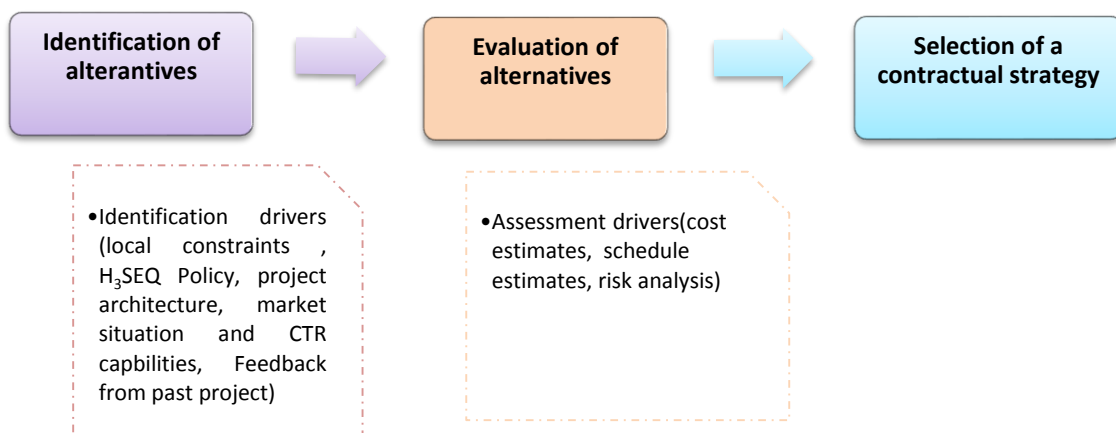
Identification of alterantives

Evaluation of alternatives

Selection of a contractual strategy

•Identification drivers (local constraints , $H_3$SEQ Policy, project architecture, market situation and CTR capbilities, Feedback from past project)

•Assessment drivers(cost estimates, schedule estimates, risk analysis)